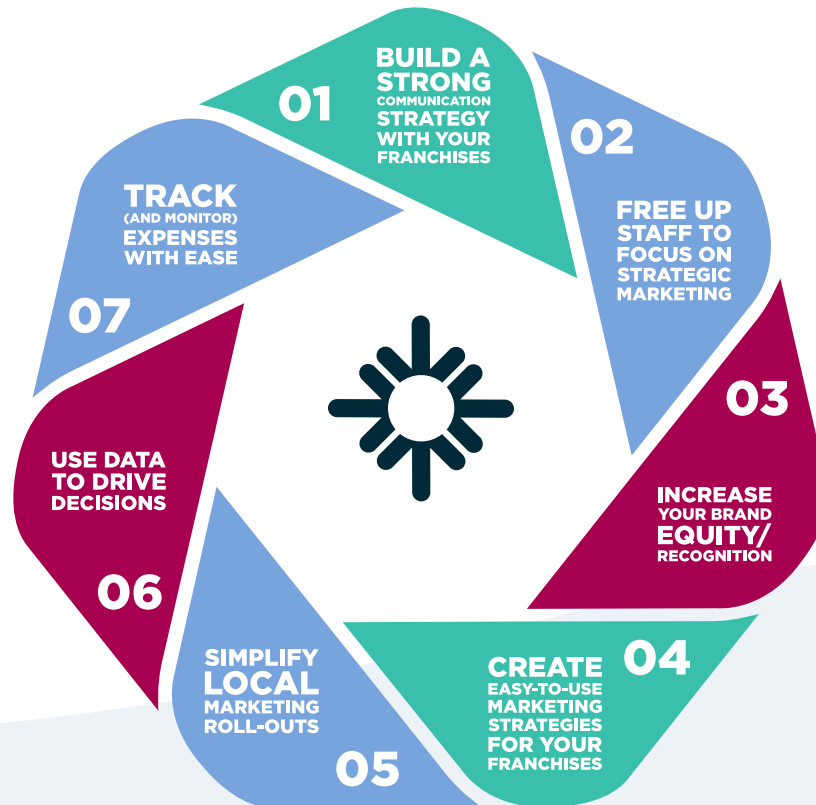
01
BUILD A STRONG COMMUNICATION STRATEGY WITH YOUR FRANCHISES

02
FREE UP STAFF TO FOCUS ON STRATEGIC MARKETING

03
INCREASE YOUR BRAND EQUITY/ RECOGNITION

04
CREATE EASY-TO-USE MARKETING STRATEGIES FOR YOUR FRANCHISES

05
SIMPLIFY LOCAL MARKETING ROLL-OUTS

06
USE DATA TO DRIVE DECISIONS

07
TRACK (AND MONITOR) EXPENSES WITH EASE